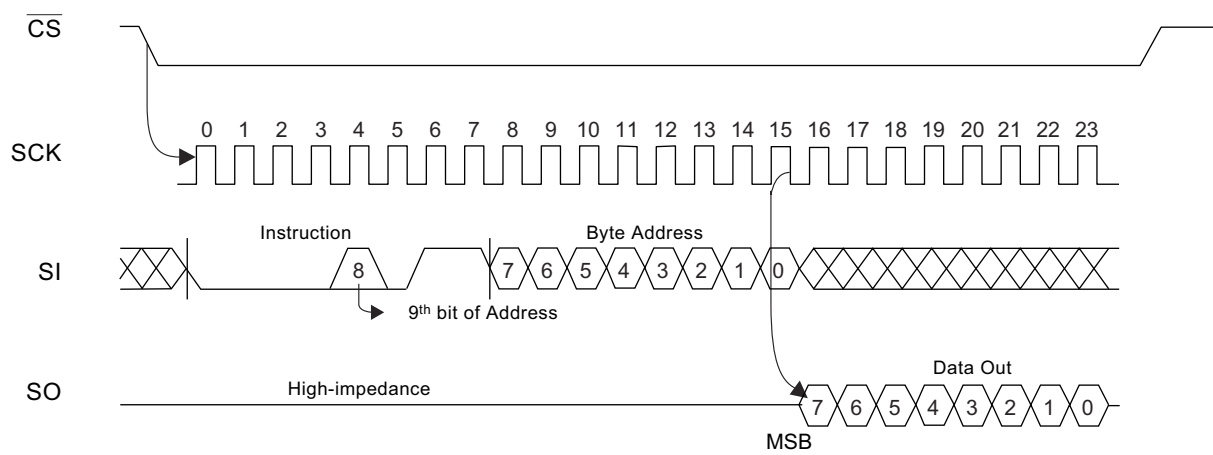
$\overline{CS}$

SCK

0 1 2 3 4 5 6 7 8 9 10 11 12 13 14 15 16 17 18 19 20 21 22 23

Instruction

Byte Address

SI

8

7 6 5 4 3 2 1 0

9$^{th}$ bit of Address

Data Out

SO

High-impedance

7 6 5 4 3 2 1 0

MSB